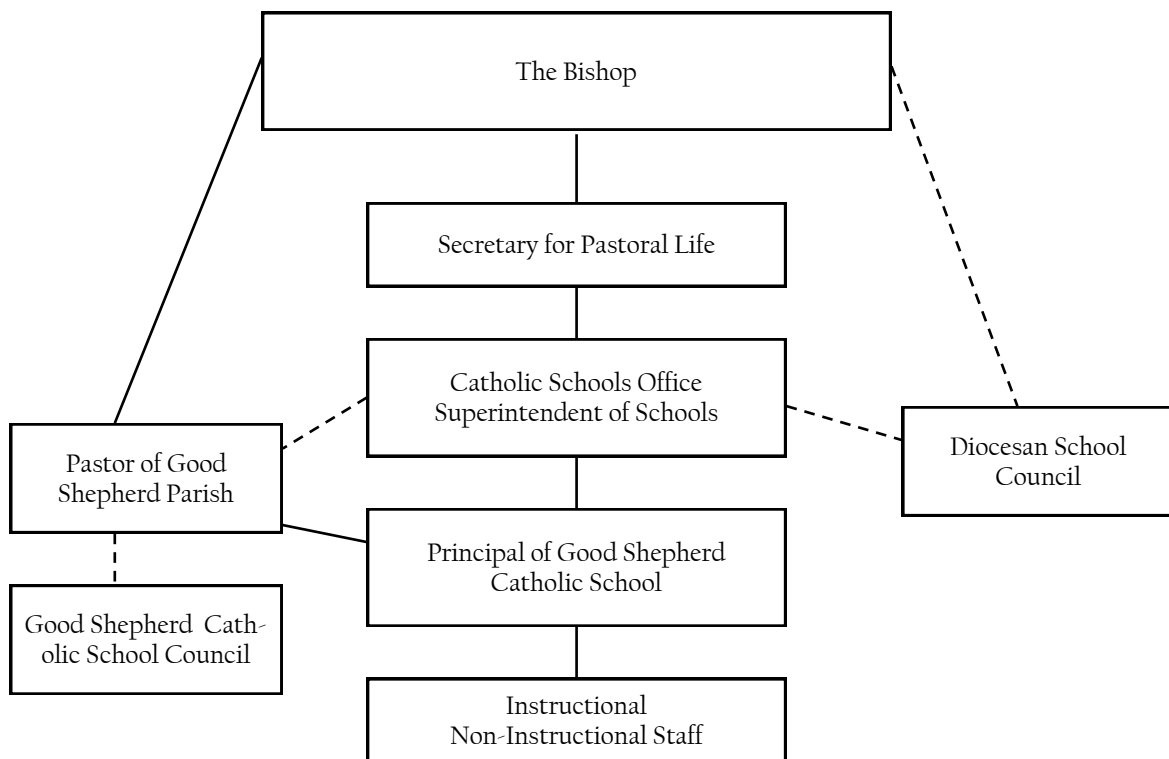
The Bishop

Secretary for Pastoral Life

Catholic Schools Office
Superintendent of Schools

Pastor of Good Shepherd Parish

Diocesan School Council

Principal of Good Shepherd Catholic School

Good Shepherd Catholic School Council

Instructional
Non-Instructional Staff